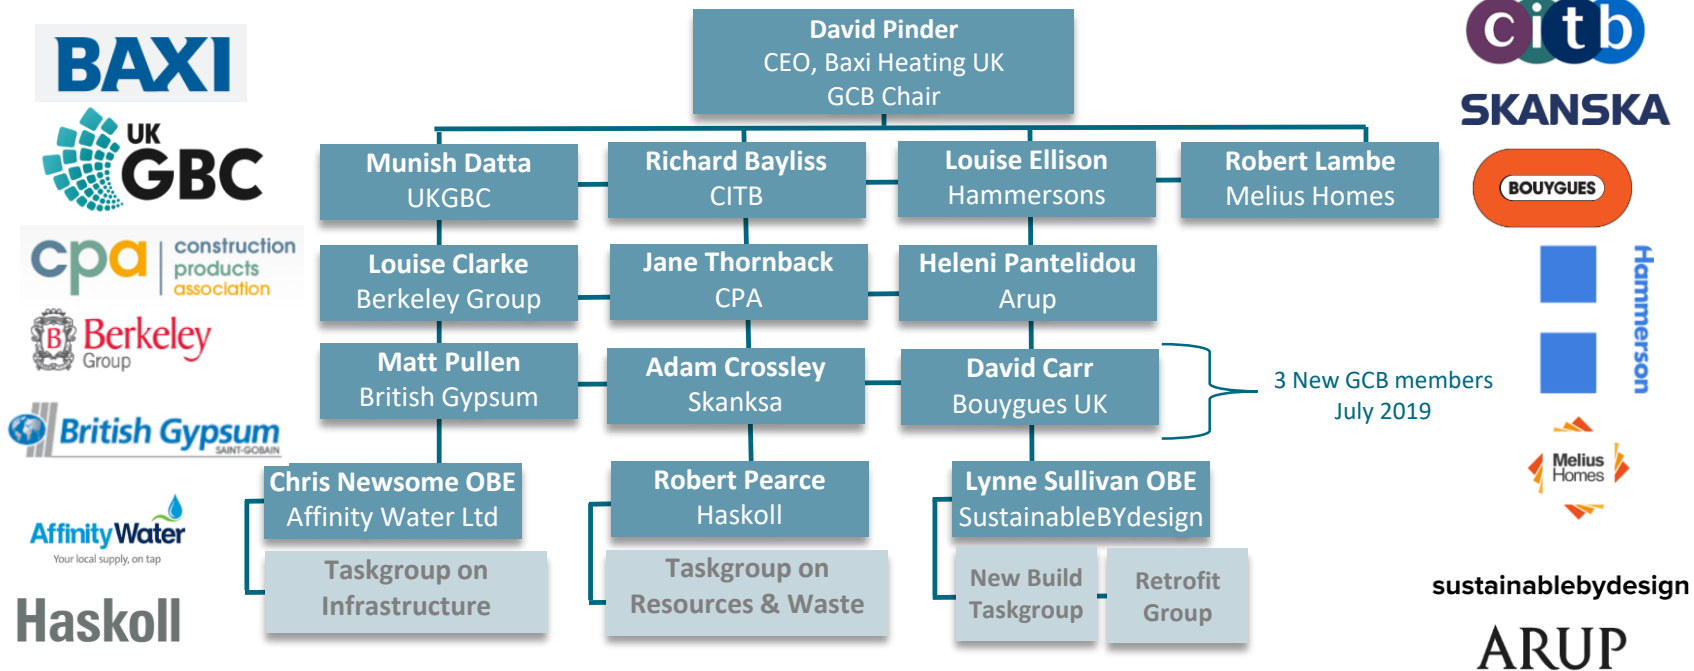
BAXI

UK GBC

cpa construction products association

Berkeley Group

British Gypsum SAINT-GOBAIN

Affinity Water
Your local supply, on tap

Haskoll

David Pinder
CEO, Baxi Heating UK
GCB Chair

Munish Datta
UKGBC

Richard Bayliss
CITB

Louise Ellison
Hammersons

Robert Lambe
Melius Homes

Louise Clarke
Berkeley Group

Jane Thornback
CPA

Heleni Pantelidou
Arup

Matt Pullen
British Gypsum

Adam Crossley
Skanksa

David Carr
Bouygues UK

3 New GCB members
July 2019

Chris Newsome OBE
Affinity Water Ltd

Robert Pearce
Haskoll

Lynne Sullivan OBE
SustainableBYdesign

Taskgroup on Infrastructure

Taskgroup on Resources & Waste

New Build Taskgroup

Retrofit Group

citb

SKANSKA

BOUYGUES

Hammerson

Melius Homes

sustainablebydesign

ARUP